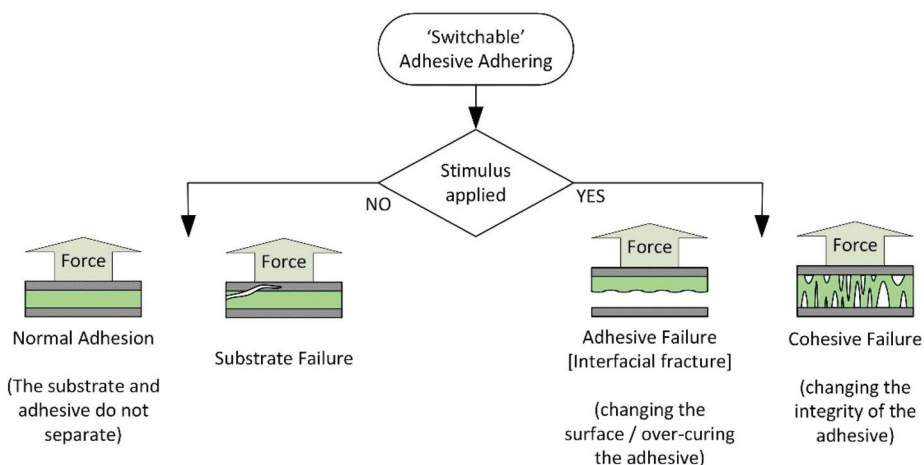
'Switchable' Adhesive Adhering

Stimulus applied

NO

YES

Force

Normal Adhesion

(The substrate and adhesive do not separate)

Force

Substrate Failure

Force

Adhesive Failure [Interfacial fracture]

(changing the surface / over-curing the adhesive)

Force

Cohesive Failure

(changing the integrity of the adhesive)